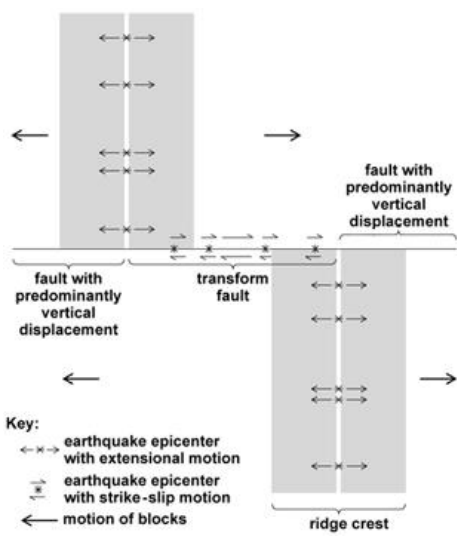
fault with predominantly vertical displacement

fault with predominantly vertical displacement

transform fault

ridge crest

Key:

earthquake epicenter with extensional motion

earthquake epicenter with strike-slip motion

motion of blocks